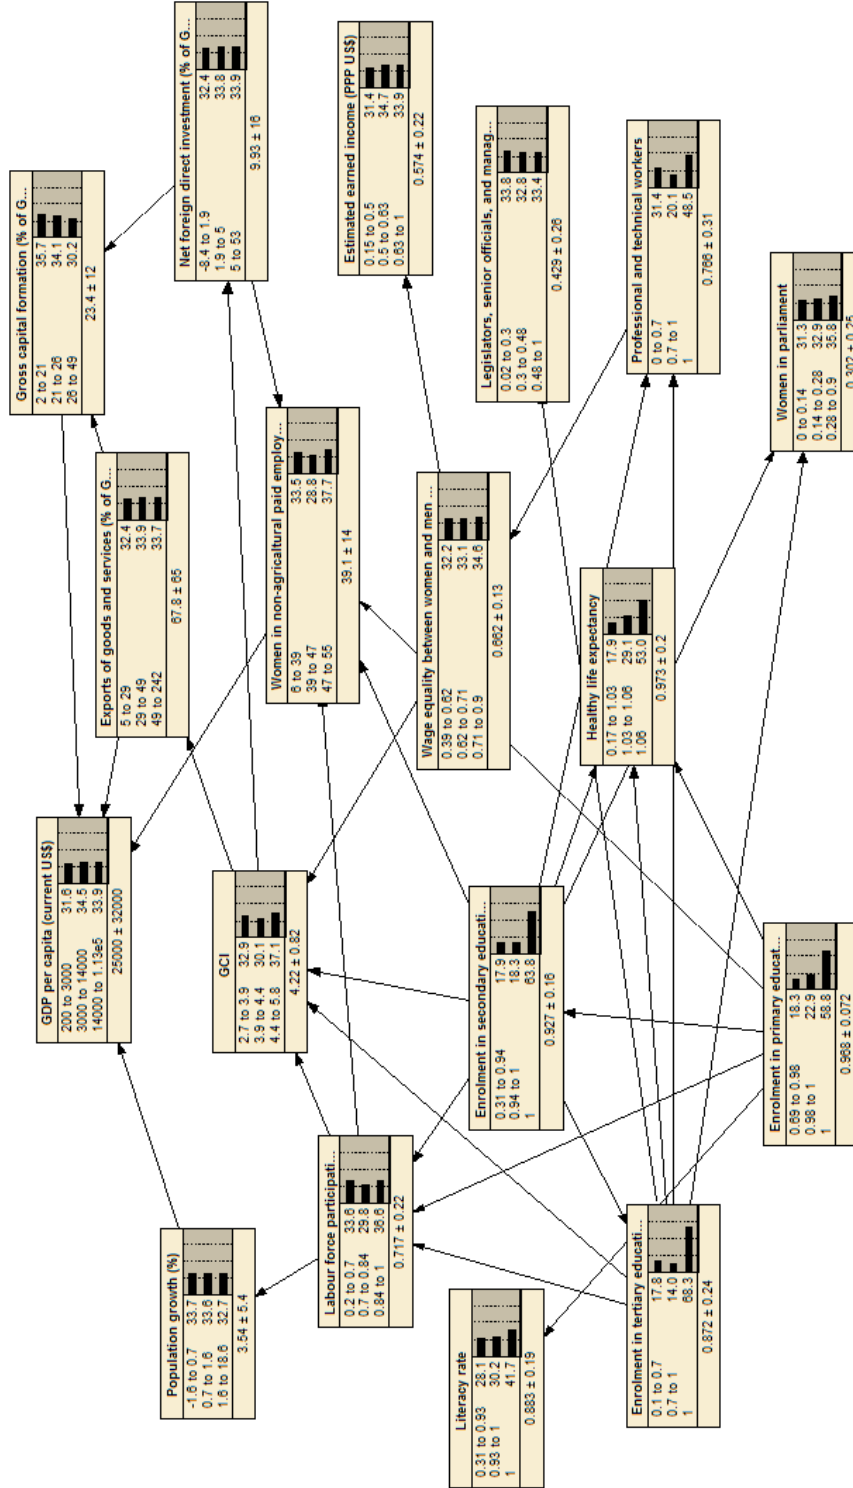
Net foreign direct investment (% of G...
-8.4 to 1.9 32.4
1.9 to 5 33.8
5 to 53 33.9
9.93 ± 16

Estimated earned income (PPP US$)
0.15 to 0.5 31.4
0.5 to 0.63 34.7
0.63 to 1 33.9
0.574 ± 0.22

Legislators, senior officials, and manag...
0.02 to 0.3 33.8
0.3 to 0.48 32.8
0.48 to 1 33.4
0.429 ± 0.26

Professional and technical workers
0 to 0.7 31.4
0.7 to 1 20.1
1 48.5
0.766 ± 0.31

Women in parliament
0 to 0.14 31.3
0.14 to 0.28 32.9
0.28 to 0.9 35.8
0.302 ± 0.25

Gross capital formation (% of G...
2 to 21 35.7
21 to 26 34.1
26 to 49 30.2
23.4 ± 12

Women in non-agricultural paid employ...
6 to 39 33.5
39 to 47 28.8
47 to 55 37.7
39.1 ± 14

Wage equality between women and men ...
0.39 to 0.62 32.2
0.62 to 0.71 33.1
0.71 to 0.9 34.6
0.662 ± 0.13

Exports of goods and services (% of G...
5 to 29 32.4
29 to 49 33.9
49 to 242 33.7
67.8 ± 65

Healthy life expectancy
0.17 to 1.03 17.9
1.03 to 1.06 29.1
1.06 53.0
0.973 ± 0.2

GDP per capita (current US$)
200 to 3000 31.6
3000 to 14000 34.5
14000 to 1.13e5 33.9
25000 ± 32000

GCI
2.7 to 3.9 32.9
3.9 to 4.4 30.1
4.4 to 5.8 37.1
4.22 ± 0.82

Enrolment in secondary educati...
0.31 to 0.94 17.9
0.94 to 1 18.3
1 63.8
0.927 ± 0.16

Enrolment in primary educat...
0.69 to 0.98 18.3
0.98 to 1 22.9
1 58.8
0.968 ± 0.072

Labour force participati...
0.2 to 0.7 33.6
0.7 to 0.84 29.8
0.84 to 1 36.6
0.717 ± 0.22

Population growth (%)
-1.6 to 0.7 33.7
0.7 to 1.6 33.6
1.6 to 18.8 32.7
3.54 ± 5.4

Literacy rate
0.31 to 0.93 28.1
0.93 to 1 30.2
1 41.7
0.883 ± 0.19

Enrolment in tertiary educati...
0.1 to 0.7 17.8
0.7 to 1 14.0
1 68.3
0.872 ± 0.24